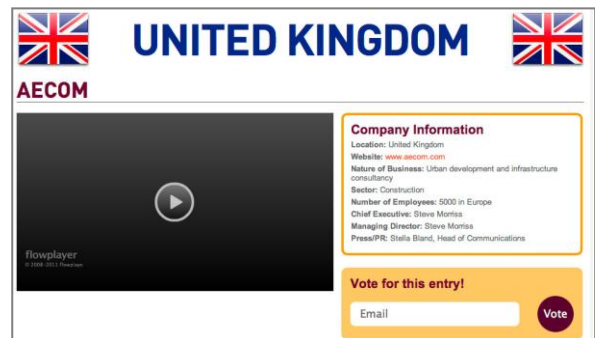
UNITED KINGDOM

AECOM

flowplayer
© 2008-2011 Flowplayer

Company Information

Location: United Kingdom

Website: www.aecom.com

Nature of Business: Urban development and infrastructure consultancy

Sector: Construction

Number of Employees: 5000 in Europe

Chief Executive: Steve Morriss

Managing Director: Steve Morriss

Press/PR: Stella Bland, Head of Communications

Vote for this entry!

Email

Vote